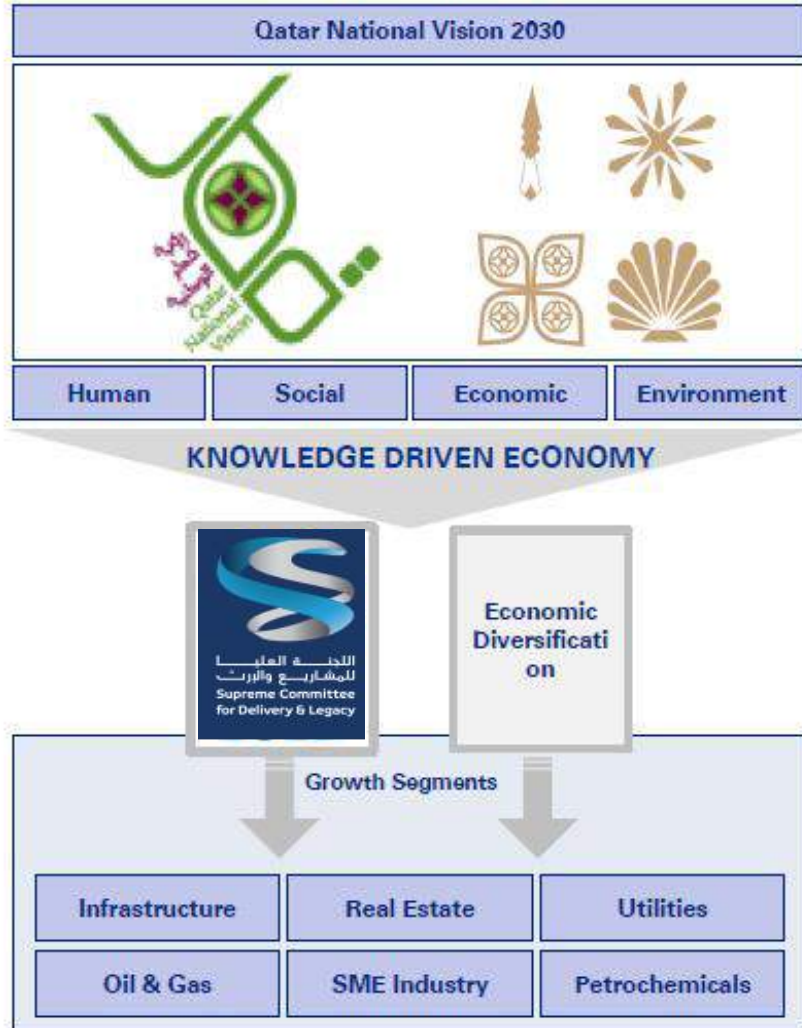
Qatar National Vision 2030

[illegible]
Qatar National Vision

Human

Social

Economic

Environment

KNOWLEDGE DRIVEN ECONOMY

اللجنة العليا للمشاريع والإرث
Supreme Committee for Delivery & Legacy

Economic Diversification

Growth Segments

| Infrastructure | Real Estate | Utilities |
|---|---|---|
| Oil & Gas | SME Industry | Petrochemicals |